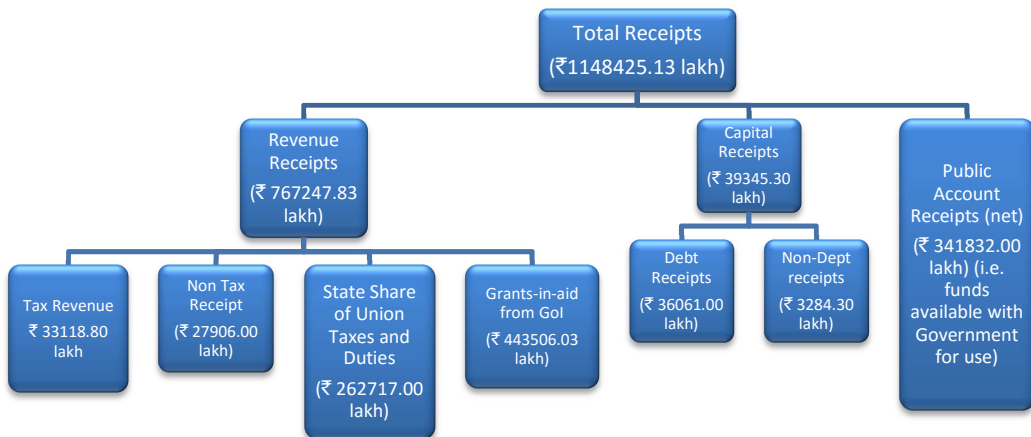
Total Receipts
(₹1148425.13 lakh)

Revenue Receipts
(₹ 767247.83 lakh)

Capital Receipts
(₹ 39345.30 lakh)

Public Account Receipts (net)
(₹ 341832.00 lakh) (i.e. funds available with Government for use)

Tax Revenue
₹ 33118.80 lakh

Non Tax Receipt
(₹ 27906.00 lakh)

State Share of Union Taxes and Duties
(₹ 262717.00 lakh)

Grants-in-aid from GoI
(₹ 443506.03 lakh)

Debt Receipts
(₹ 36061.00 lakh)

Non-Dept receipts
(₹ 3284.30 lakh)